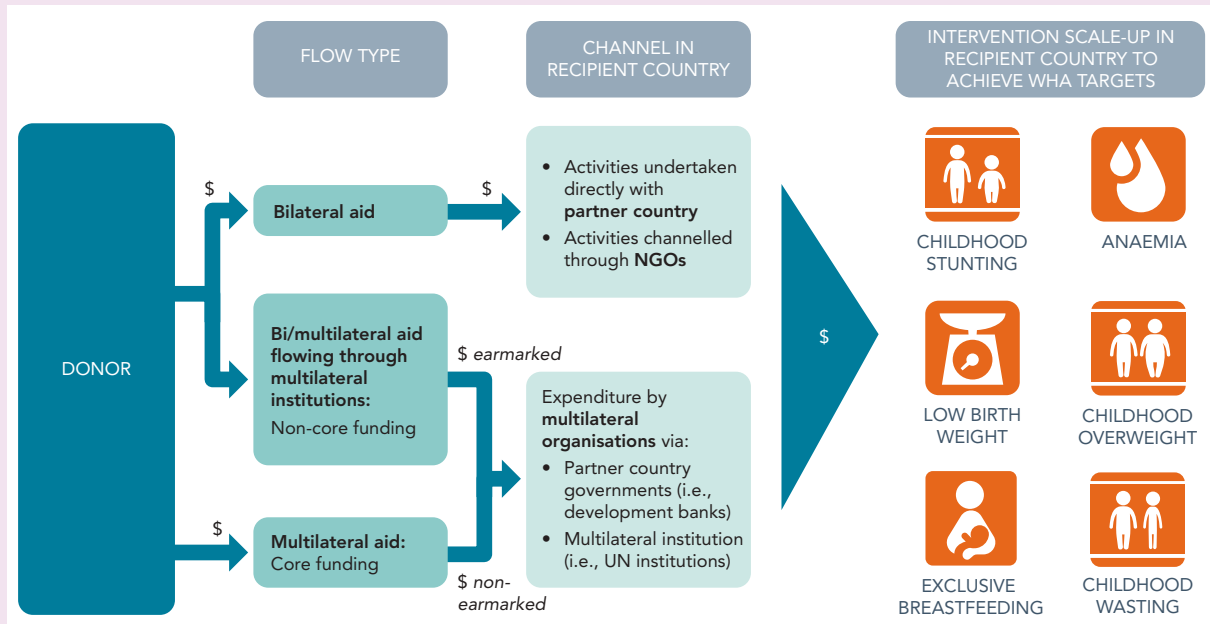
FLOW TYPE

CHANNEL IN RECIPIENT COUNTRY

INTERVENTION SCALE-UP IN RECIPIENT COUNTRY TO ACHIEVE WHA TARGETS

DONOR

$

Bilateral aid

$

- Activities undertaken directly with **partner country**
- Activities channelled through **NGOs**

**Bi/multilateral aid flowing through multilateral institutions:**
Non-core funding

$ *earmarked*

Expenditure by **multilateral organisations** via:
- Partner country governments (i.e., development banks)
- Multilateral institution (i.e., UN institutions)

$

**Multilateral aid:**
Core funding

$ *non-earmarked*

$

CHILDHOOD STUNTING

ANAEMIA

LOW BIRTH WEIGHT

CHILDHOOD OVERWEIGHT

EXCLUSIVE BREASTFEEDING

CHILDHOOD WASTING